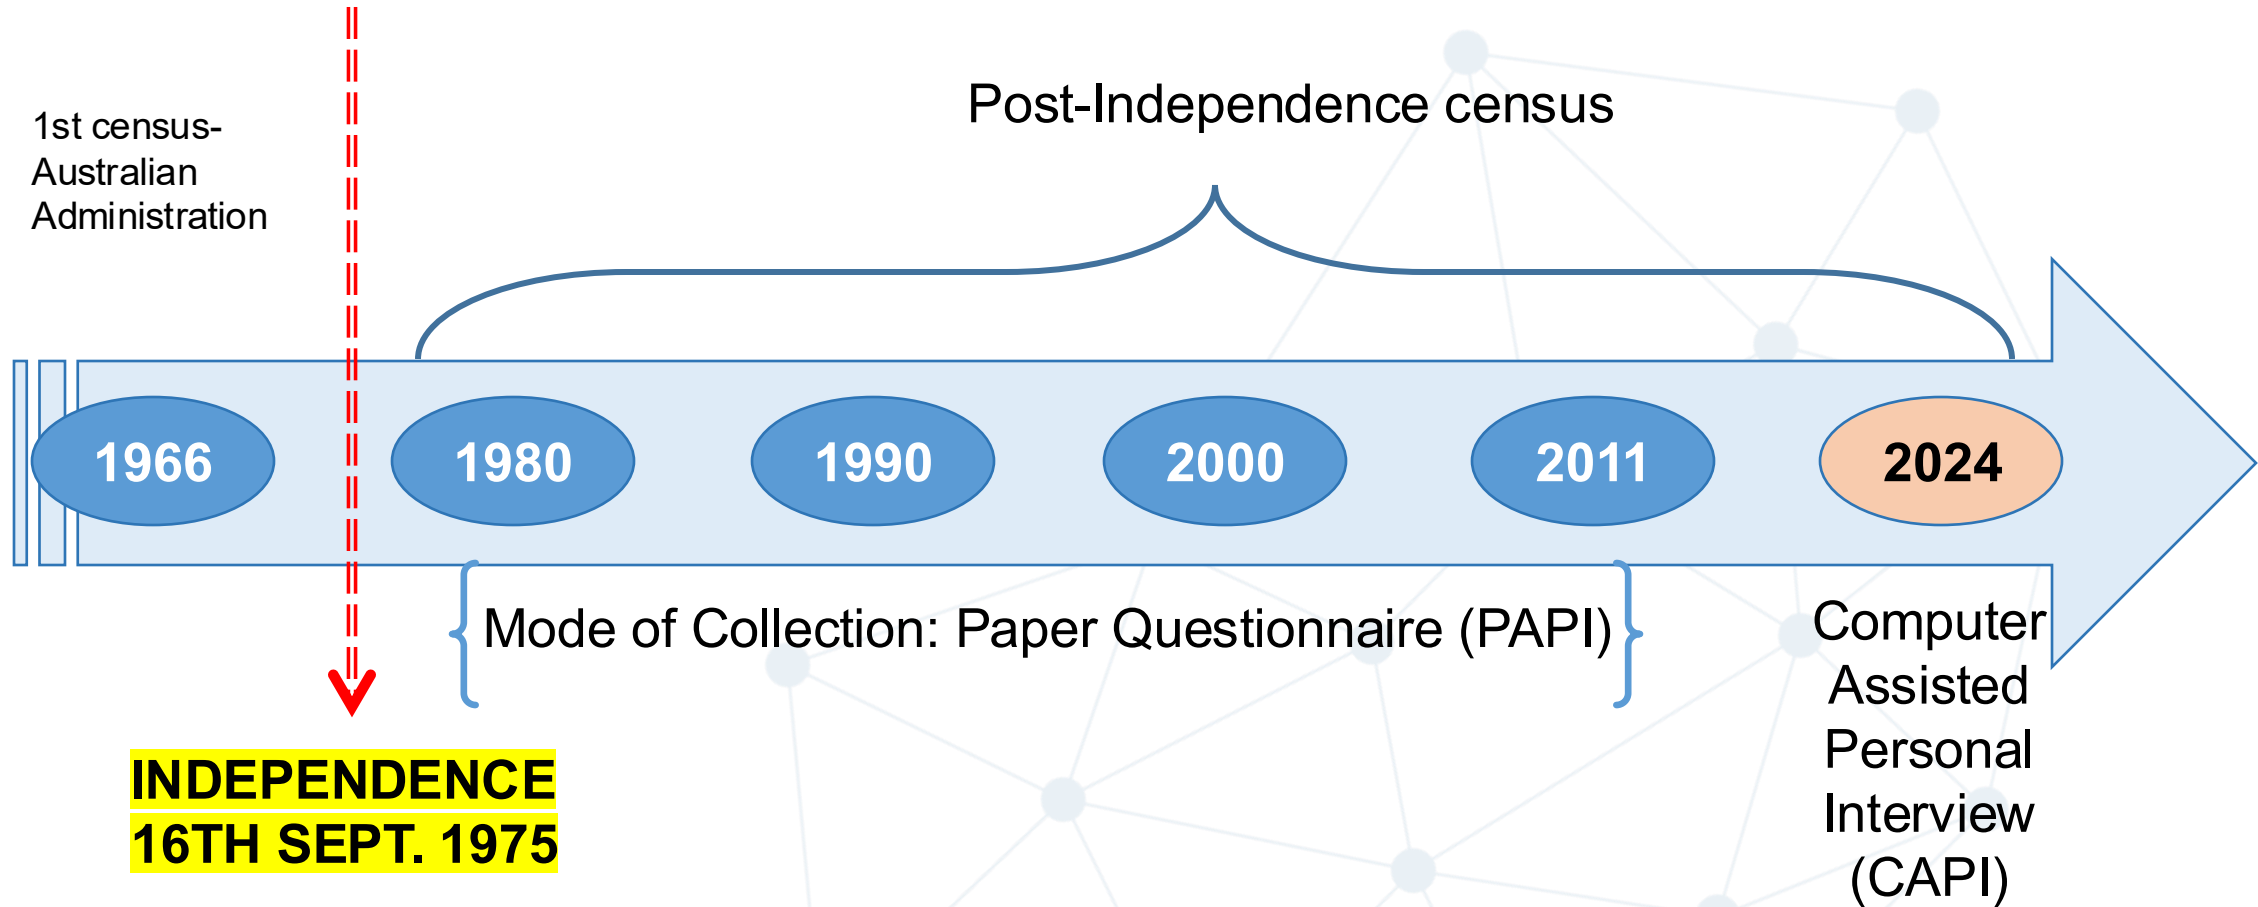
1st census-
Australian
Administration

Post-Independence census

1966

1980

1990

2000

2011

2024

Mode of Collection: Paper Questionnaire (PAPI)

Computer
Assisted
Personal
Interview
(CAPI)

INDEPENDENCE
16TH SEPT. 1975